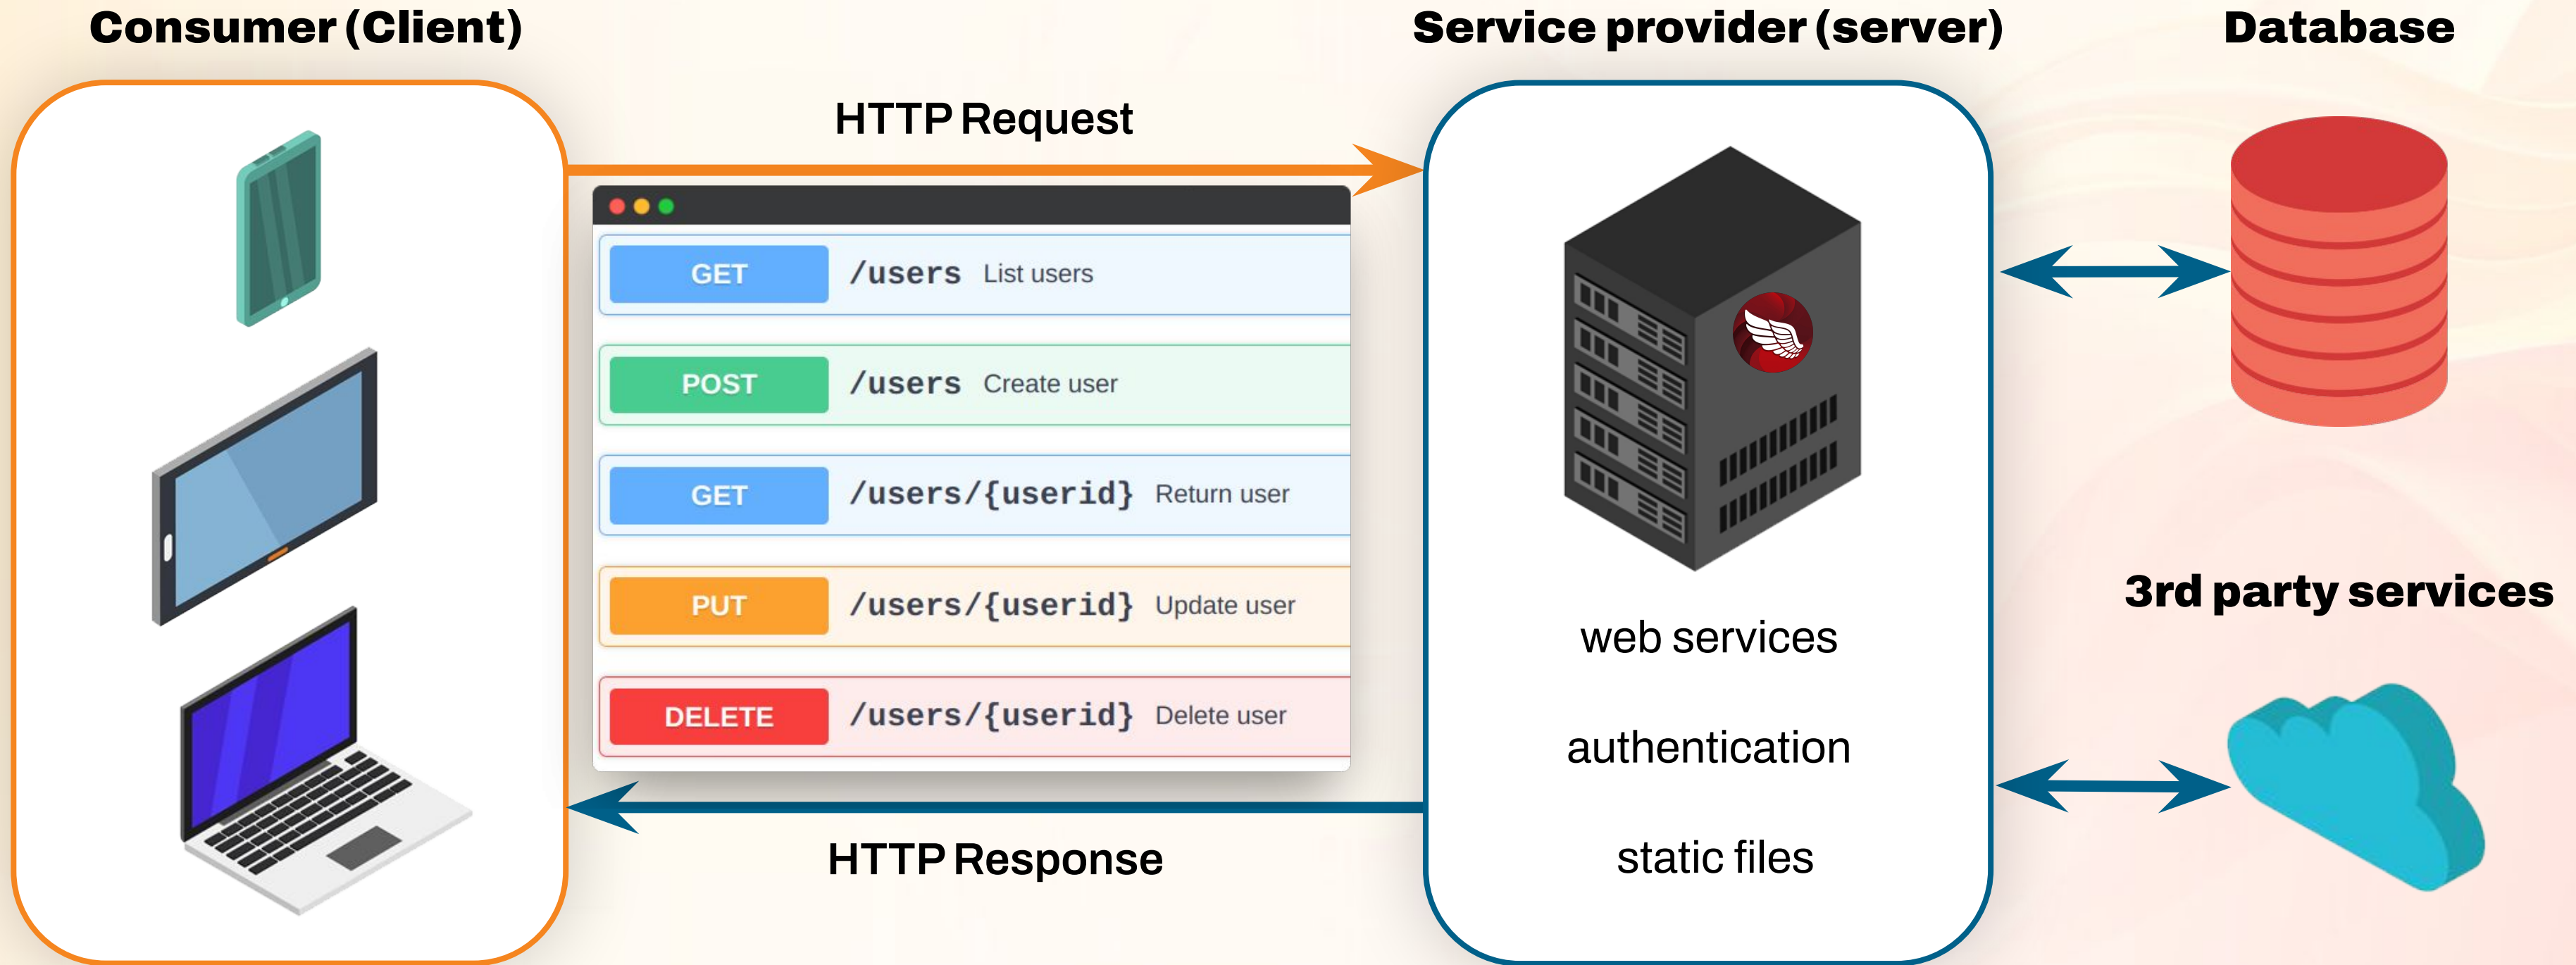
Consumer (Client)

Service provider (server)

Database

HTTP Request

GET /users List users

POST /users Create user

GET /users/{userid} Return user

PUT /users/{userid} Update user

DELETE /users/{userid} Delete user

HTTP Response

web services

authentication

static files

3rd party services